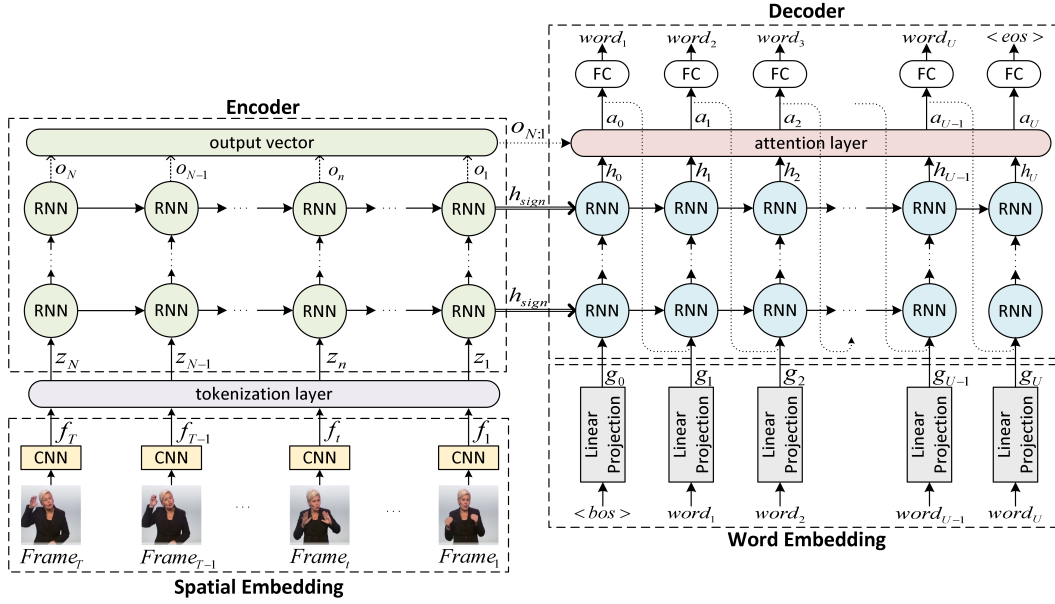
Decoder

$word_1$ $word_2$ $word_3$ $word_U$ $<eos>$

FC FC FC FC FC

Encoder

$a_0$ $a_1$ $a_2$ $a_{U-1}$ $a_U$

output vector

$o_{N:1}$

attention layer

$o_N$ $o_{N-1}$ $o_n$ $o_1$

$h_0$ $h_1$ $h_2$ $h_{U-1}$ $h_U$

RNN RNN ··· RNN ··· RNN

$h_{sign}$

RNN RNN RNN ··· RNN RNN

RNN RNN ··· RNN ··· RNN

$h_{sign}$

RNN RNN RNN ··· RNN RNN

$z_N$ $z_{N-1}$ $z_n$ $z_1$

$g_0$ $g_1$ $g_2$ $g_{U-1}$ $g_U$

tokenization layer

$f_T$ $f_{T-1}$ $f_t$ $f_1$

CNN CNN CNN CNN

Linear Projection Linear Projection Linear Projection Linear Projection Linear Projection

··· ···

$<bos>$ $word_1$ $word_2$ $word_{U-1}$ $word_U$

$Frame_T$ $Frame_{T-1}$ $Frame_t$ $Frame_1$

Word Embedding

Spatial Embedding